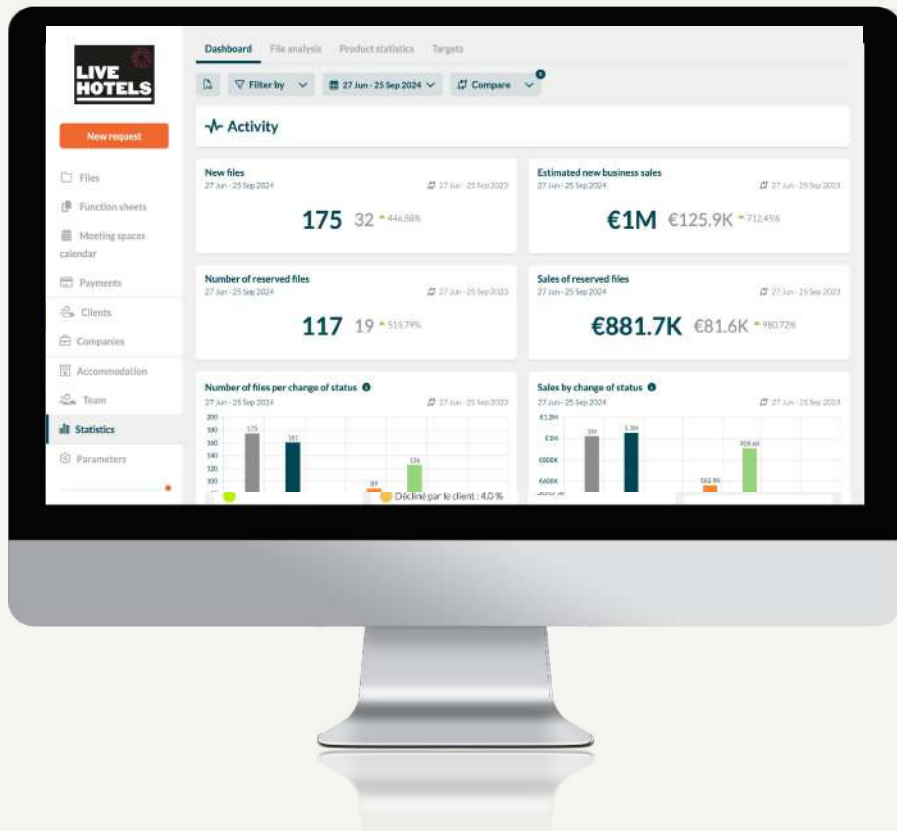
LIVE HOTELS

New request

Files

Function sheets

Meeting spaces calendar

Payments

Clients

Companies

Accommodation

Team

Statistics

Parameters

Dashboard File analysis Product statistics Targets

Filter by 27 Jun - 25 Sep 2024 Compare

Activity

New files
27 Jun - 25 Sep 2024
27 Jun - 25 Sep 2023
175 32 446.88%

Estimated new business sales
27 Jun - 25 Sep 2024
27 Jun - 25 Sep 2023
€1M €125.9K 712.45%

Number of reserved files
27 Jun - 25 Sep 2024
27 Jun - 25 Sep 2023
117 19 515.79%

Sales of reserved files
27 Jun - 25 Sep 2024
27 Jun - 25 Sep 2023
€881.7K €81.6K 980.72%

Number of files per change of status
27 Jun - 25 Sep 2024
27 Jun - 25 Sep 2023
200 180 160 140 120 100
175 161 89 126

Décliné par le client : 4.0 %

Sales by change of status
27 Jun - 25 Sep 2024
27 Jun - 25 Sep 2023
€1.2M €1M €800K €600K
1M 1.1M 908.6K 562.9K